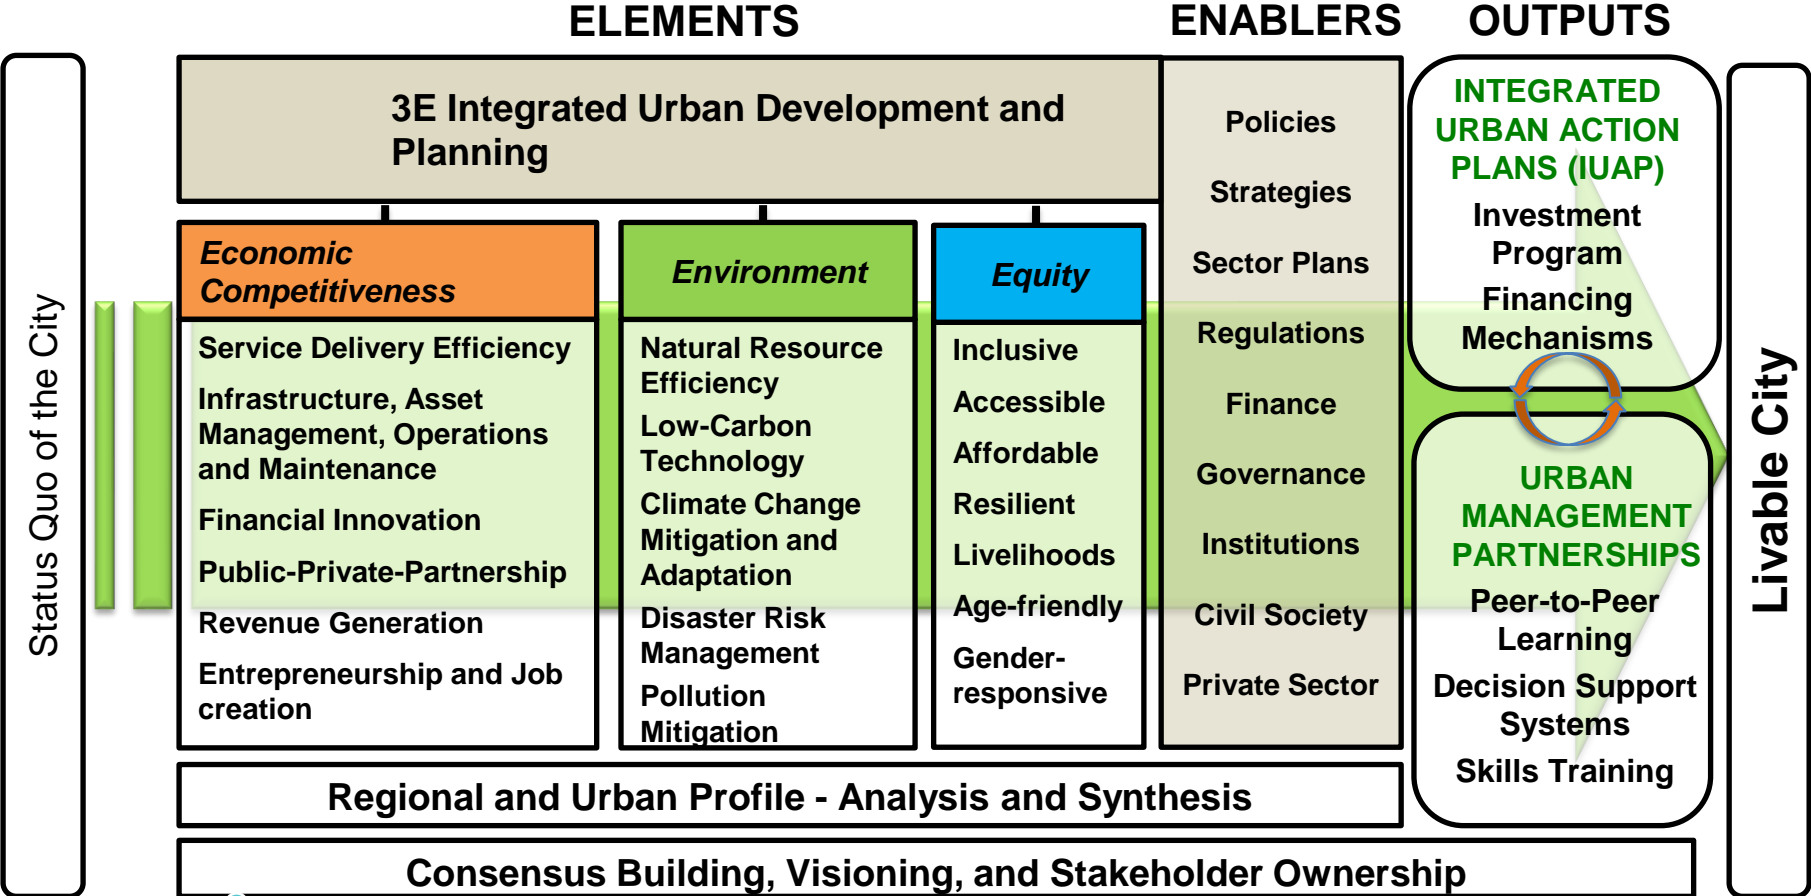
ELEMENTS ENABLERS OUTPUTS

Status Quo of the City

3E Integrated Urban Development and Planning

Economic Competitiveness

Service Delivery Efficiency

Infrastructure, Asset Management, Operations and Maintenance

Financial Innovation

Public-Private-Partnership

Revenue Generation

Entrepreneurship and Job creation

Environment

Natural Resource Efficiency

Low-Carbon Technology

Climate Change Mitigation and Adaptation

Disaster Risk Management

Pollution Mitigation

Equity

Inclusive

Accessible

Affordable

Resilient

Livelihoods

Age-friendly

Gender-responsive

Policies

Strategies

Sector Plans

Regulations

Finance

Governance

Institutions

Civil Society

Private Sector

INTEGRATED URBAN ACTION PLANS (IUAP)

Investment Program

Financing Mechanisms

URBAN MANAGEMENT PARTNERSHIPS

Peer-to-Peer Learning

Decision Support Systems

Skills Training

Livable City

Regional and Urban Profile - Analysis and Synthesis

Consensus Building, Visioning, and Stakeholder Ownership